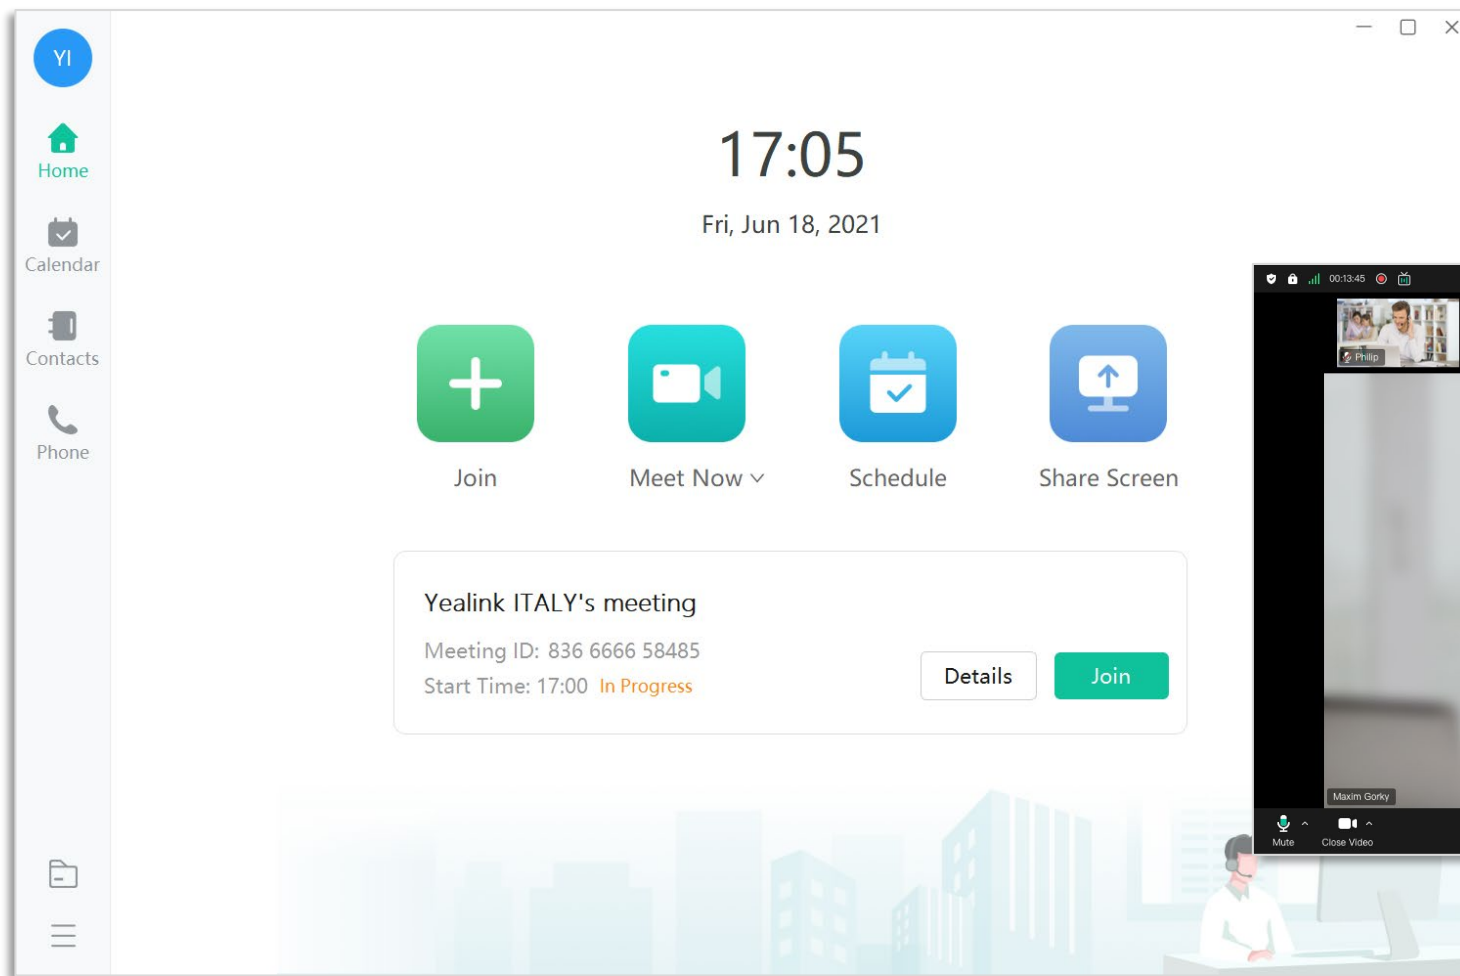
YI

Home

Calendar

Contacts

Phone

17:05

Fri, Jun 18, 2021

Join

Meet Now

Schedule

Share Screen

Yealink ITALY's meeting

Meeting ID: 836 6666 58485

Start Time: 17:00 In Progress

Details

Join

00:13:45

Philip

Maxim Gorky

Mute

Close Video